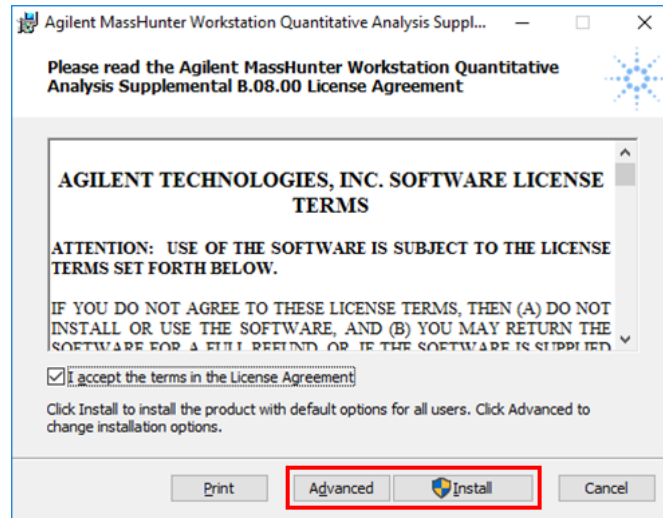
Agilent MassHunter Workstation Quantitative Analysis Suppl...

Please read the Agilent MassHunter Workstation Quantitative Analysis Supplemental B.08.00 License Agreement

AGILENT TECHNOLOGIES, INC. SOFTWARE LICENSE TERMS

ATTENTION: USE OF THE SOFTWARE IS SUBJECT TO THE LICENSE TERMS SET FORTH BELOW.

IF YOU DO NOT AGREE TO THESE LICENSE TERMS, THEN (A) DO NOT INSTALL OR USE THE SOFTWARE, AND (B) YOU MAY RETURN THE SOFTWARE FOR A FULL REFUND, OR, IF THE SOFTWARE IS SUPPLIED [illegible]

I accept the terms in the License Agreement

Click Install to install the product with default options for all users. Click Advanced to change installation options.

Print Advanced Install Cancel